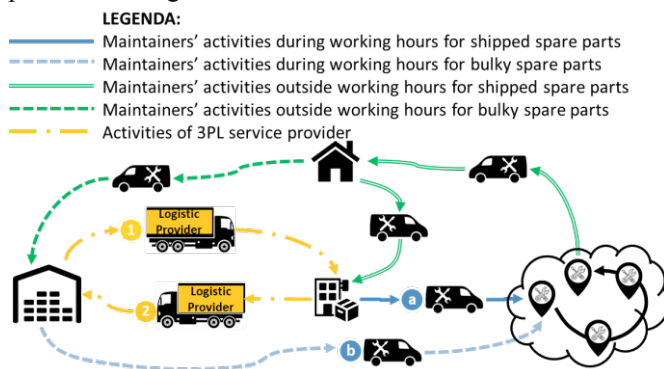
LEGENDA:
Maintainers' activities during working hours for shipped spare parts
Maintainers' activities during working hours for bulky spare parts
Maintainers' activities outside working hours for shipped spare parts
Maintainers' activities outside working hours for bulky spare parts
Activities of 3PL service provider

1 Logistic Provider
2 Logistic Provider
a
b